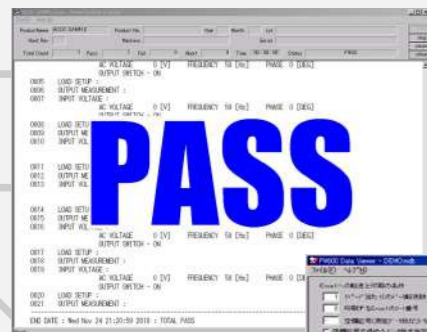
Product Name ACDC SAMPLE
Pass
Fail
PASS
AC VOLTAGE 0 [V] FREQUENCY 50 [Hz] PHASE 0 [DEG]
OUTPUT SWITCH - ON
0005 LOAD SETUP :
0006 OUTPUT MEASUREMENT :
0007 INPUT VOLTAGE :
AC VOLTAGE 0 [V] FREQUENCY 50 [Hz] PHASE 0 [DEG]
OUTPUT SWITCH - ON
0008 LOAD SETUP
0009 OUTPUT ME
0010 INPUT VOL
0011 LOAD SETUP
0012 OUTPUT ME
0013 INPUT VOL
0014 LOAD SETUP
0015 OUTPUT ME
0016 INPUT VOL
AC VOLTAGE 0 [V] FREQUENCY 50 [Hz] PHASE 0 [DEG]
OUTPUT SWITCH - ON
0017 LOAD SETUP :
0018 OUTPUT MEASUREMENT :
0019 INPUT VOLTAGE :
AC VOLTAGE 0 [V] FREQUENCY 50 [Hz] PHASE 0 [DEG]
OUTPUT SWITCH - ON
0020 LOAD SETUP :
0021 OUTPUT MEASUREMENT :
END DATE : Wed Nov 24 21:20:59 2010 : TOTAL PASS
PASS
PW800 Data Viewer - DEMO.mdb
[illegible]